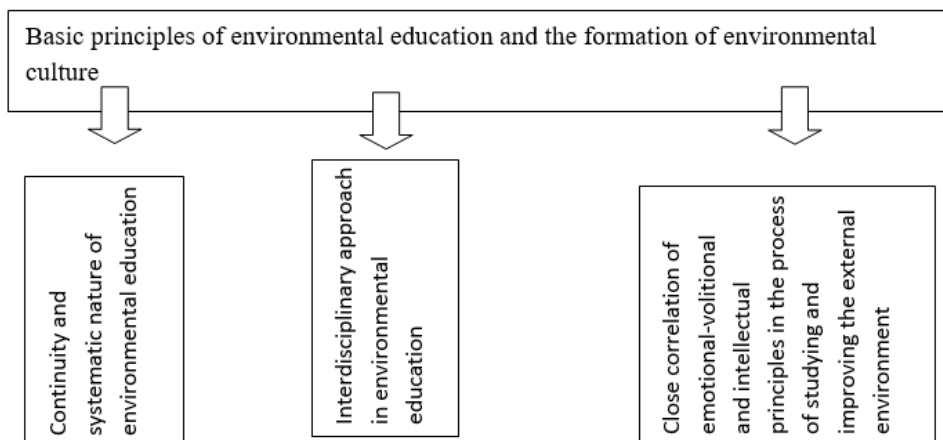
Basic principles of environmental education and the formation of environmental culture

Continuity and systematic nature of environmental education

Interdisciplinary approach in environmental education

Close correlation of emotional-volitional and intellectual principles in the process of studying and improving the external environment